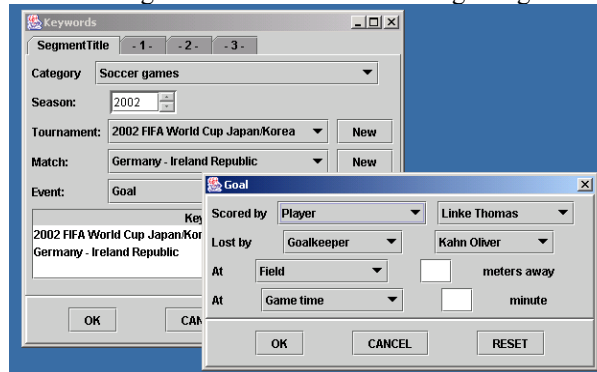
Keywords

SegmentTitle | -1- | -2- | -3-

Category: Soccer games

Season: 2002

Tournament: 2002 FIFA World Cup Japan/Korea | New

Match: Germany - Ireland Republic | New

Event: Goal

Key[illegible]

2002 FIFA World Cup Japan/Kor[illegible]
Germany - Ireland Republic

OK | CAN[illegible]

Goal

Scored by: Player | Linke Thomas

Lost by: Goalkeeper | Kahn Oliver

At: Field | meters away

At: Game time | minute

OK | CANCEL | RESET